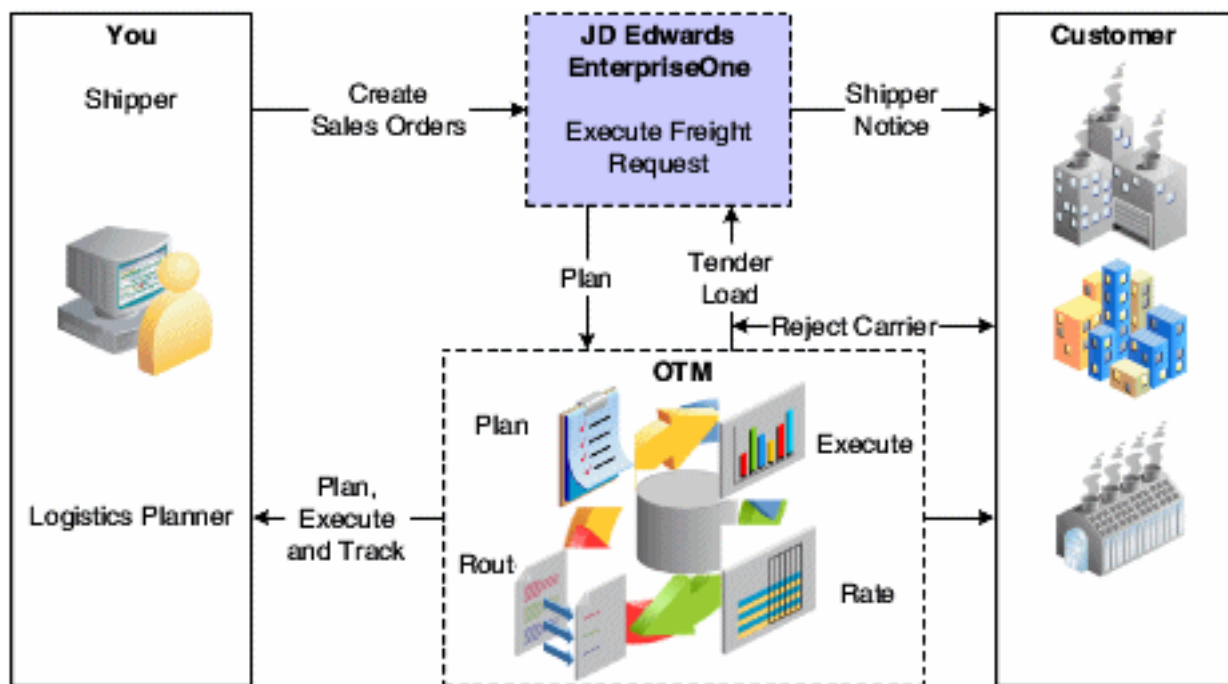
You

Shipper

Logistics Planner

Create Sales Orders

JD Edwards EnterpriseOne

Execute Freight Request

Shipper Notice

Customer

Plan

Tender Load

Reject Carrier

OTM

Plan

Execute

Rout

Rate

Plan, Execute and Track